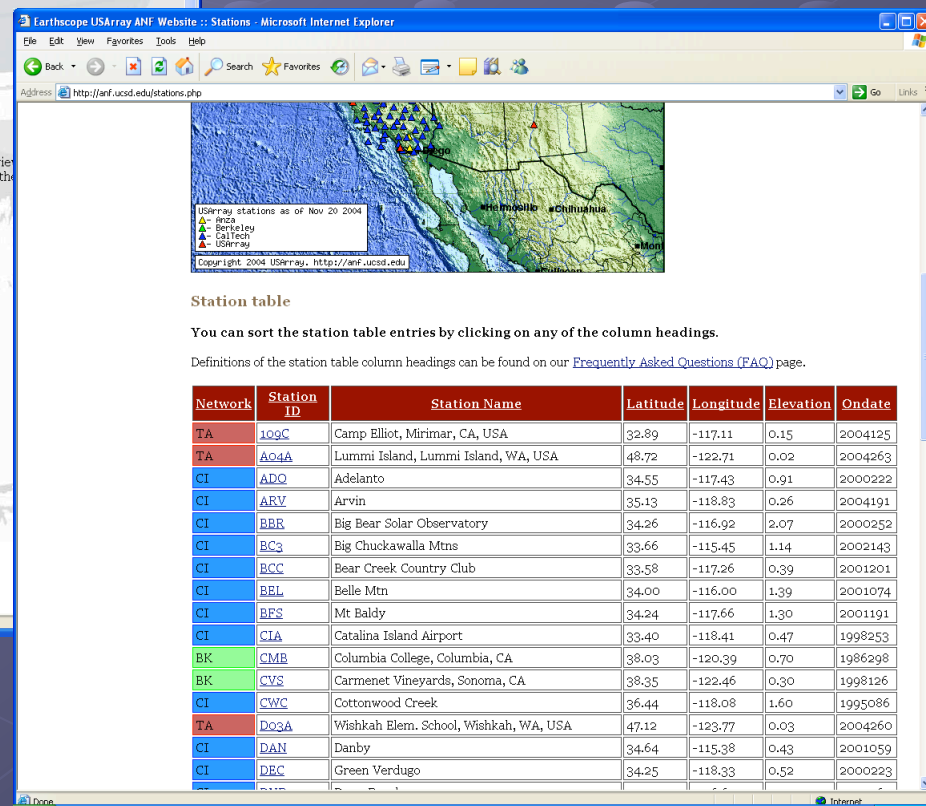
Earthscope USArray ANF Website :: Stations - Microsoft Internet Explorer

File Edit View Favorites Tools Help

Back Search Favorites

Address http://anf.ucsd.edu/stations.php Go Links

Diego

Hermosillo Chihuahua

Mont

USArray stations as of Nov 20 2004
- Anza
- Berkeley
- CalTech
- USArray

Copyright 2004 USArray. http://anf.ucsd.edu

Station table

You can sort the station table entries by clicking on any of the column headings.

Definitions of the station table column headings can be found on our Frequently Asked Questions (FAQ) page.

| Network | Station ID | Station Name | Latitude | Longitude | Elevation | Ondate |
|---|---|---|---|---|---|---|
| TA | 109C | Camp Elliot, Mirimar, CA, USA | 32.89 | -117.11 | 0.15 | 2004125 |
| TA | A04A | Lummi Island, Lummi Island, WA, USA | 48.72 | -122.71 | 0.02 | 2004263 |
| CI | ADO | Adelanto | 34.55 | -117.43 | 0.91 | 2000222 |
| CI | ARV | Arvin | 35.13 | -118.83 | 0.26 | 2004191 |
| CI | BBR | Big Bear Solar Observatory | 34.26 | -116.92 | 2.07 | 2000252 |
| CI | BC3 | Big Chuckawalla Mtns | 33.66 | -115.45 | 1.14 | 2002143 |
| CI | BCC | Bear Creek Country Club | 33.58 | -117.26 | 0.39 | 2001201 |
| CI | BEL | Belle Mtn | 34.00 | -116.00 | 1.39 | 2001074 |
| CI | BFS | Mt Baldy | 34.24 | -117.66 | 1.30 | 2001191 |
| CI | CIA | Catalina Island Airport | 33.40 | -118.41 | 0.47 | 1998253 |
| BK | CMB | Columbia College, Columbia, CA | 38.03 | -120.39 | 0.70 | 1986298 |
| BK | CVS | Carmenet Vineyards, Sonoma, CA | 38.35 | -122.46 | 0.30 | 1998126 |
| CI | CWC | Cottonwood Creek | 36.44 | -118.08 | 1.60 | 1995086 |
| TA | D03A | Wishkah Elem. School, Wishkah, WA, USA | 47.12 | -123.77 | 0.03 | 2004260 |
| CI | DAN | Danby | 34.64 | -115.38 | 0.43 | 2001059 |
| CI | DEC | Green Verdugo | 34.25 | -118.33 | 0.52 | 2000223 |

Done Internet